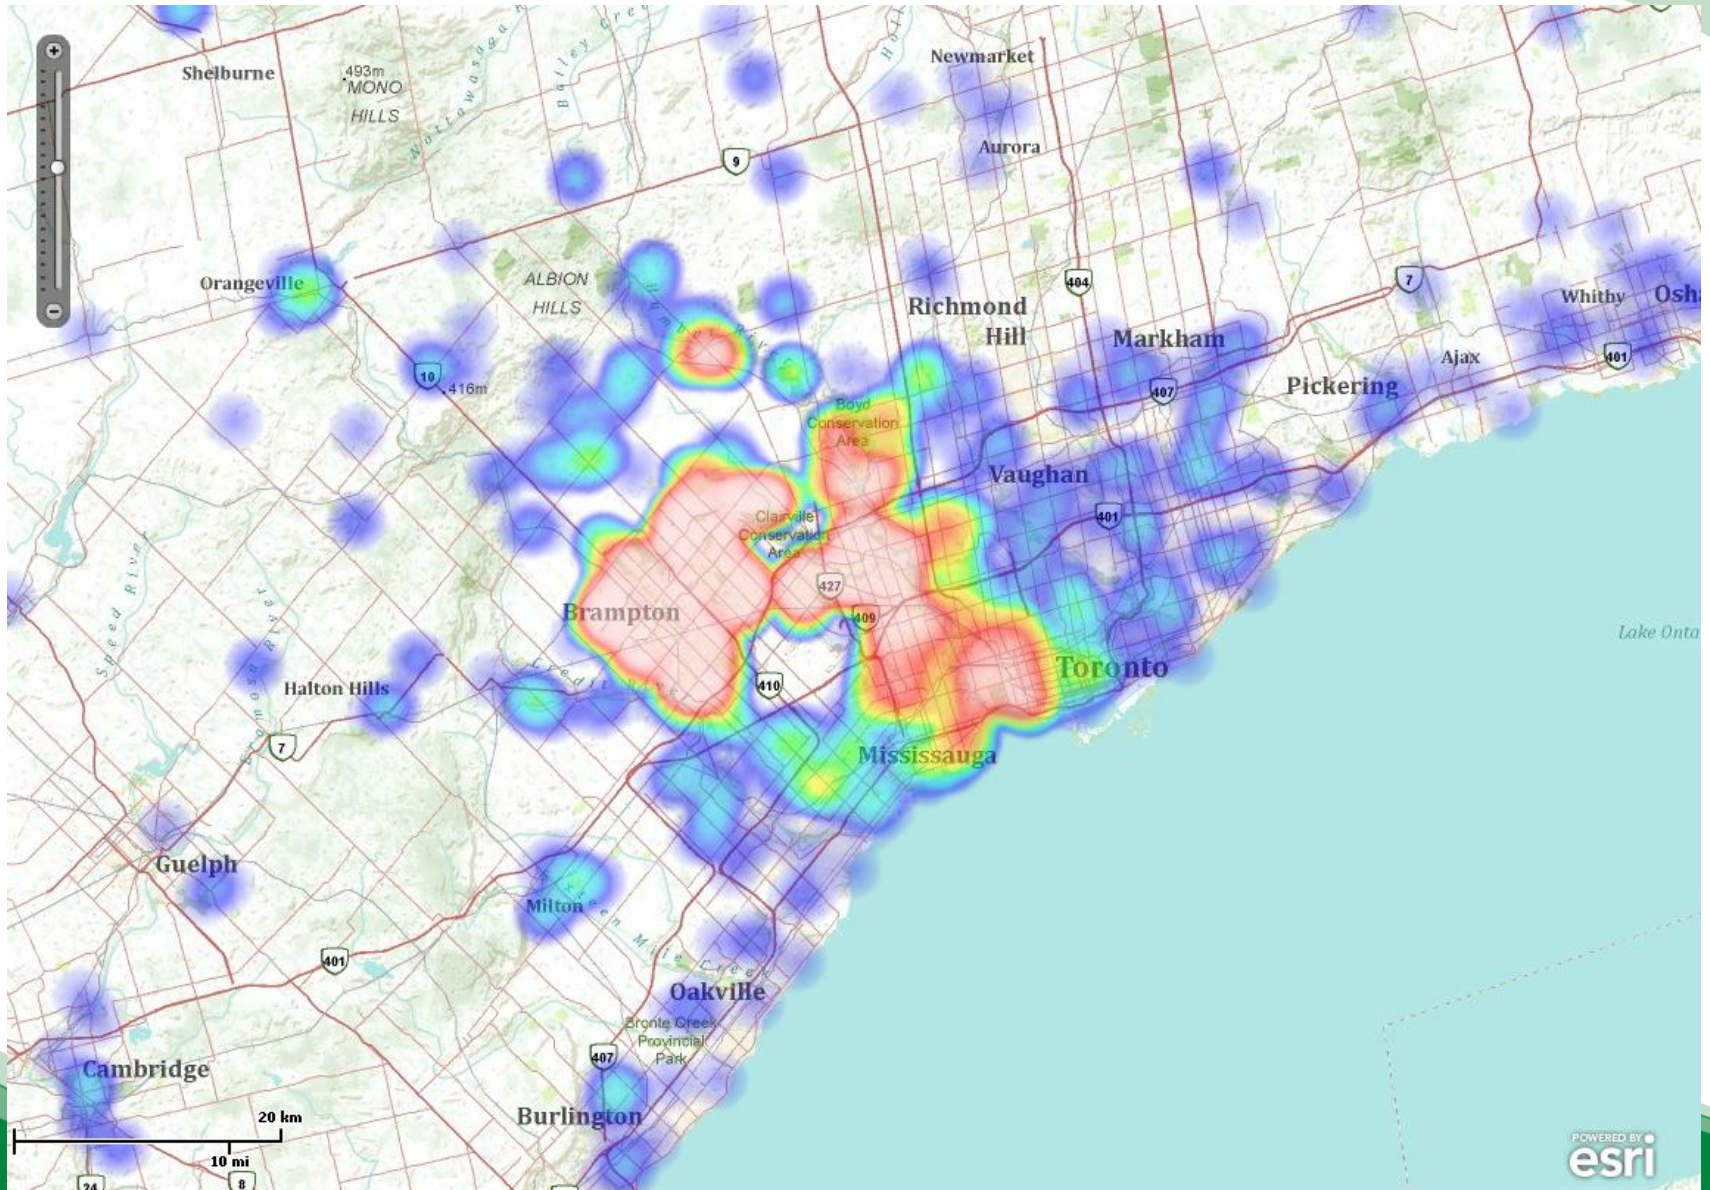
Shelburne
493m
MONO
HILLS
Nottawasaga
Batley Creek
Newmarket
Aurora
9
Orangeville
ALBION
HILLS
Humber River
404
Richmond
Hill
7
Whitby
Osh
Markham
Ajax
10
416m
407
Pickering
401
Boyd
Conservation
Area
Vaughan
401
Claireville
Conservation
Area
427
Brampton
409
Speed River
Eramosa River
Lake Onta
Toronto
Halton Hills
Credit River
410
7
Mississauga
Guelph
Milton
Sixteen Mile Creek
401
Oakville
Bronte Creek
Provincial
Park
407
Cambridge
20 km
Burlington
10 mi
24
8
POWERED BY
esri